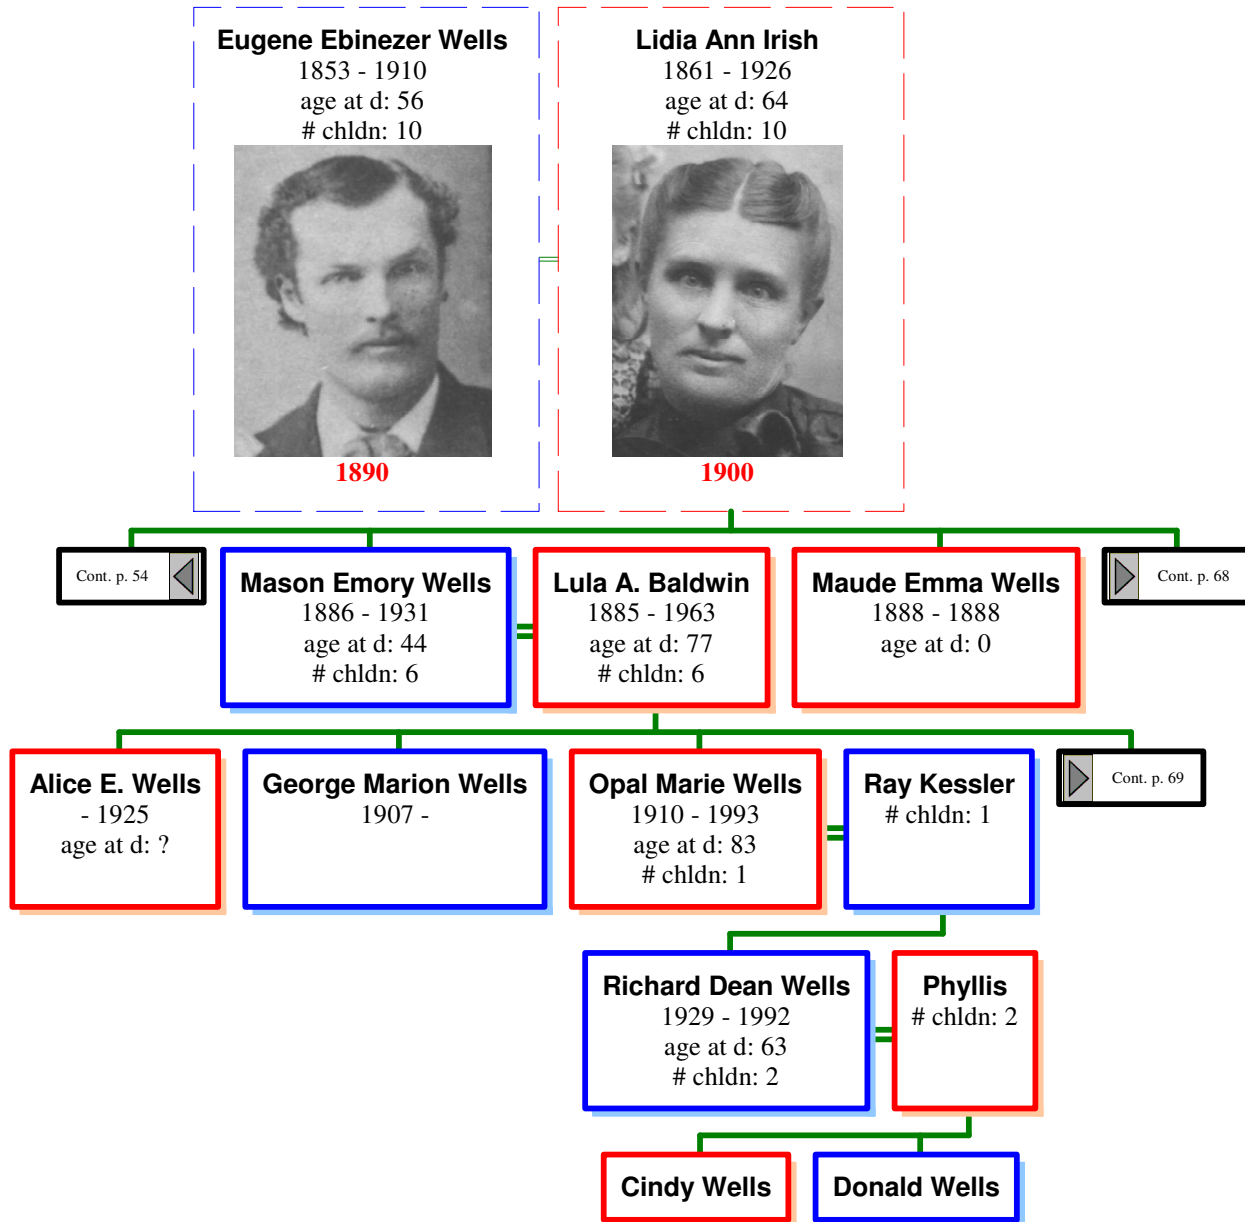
Eugene Ebinezer Wells
1853 - 1910
age at d: 56
# chldn: 10
1890

Lidia Ann Irish
1861 - 1926
age at d: 64
# chldn: 10
1900

Cont. p. 54

Mason Emory Wells
1886 - 1931
age at d: 44
# chldn: 6

Lula A. Baldwin
1885 - 1963
age at d: 77
# chldn: 6

Maude Emma Wells
1888 - 1888
age at d: 0

Cont. p. 68

Alice E. Wells
- 1925
age at d: ?

George Marion Wells
1907 -

Opal Marie Wells
1910 - 1993
age at d: 83
# chldn: 1

Ray Kessler
# chldn: 1

Cont. p. 69

Richard Dean Wells
1929 - 1992
age at d: 63
# chldn: 2

Phyllis
# chldn: 2

Cindy Wells

Donald Wells